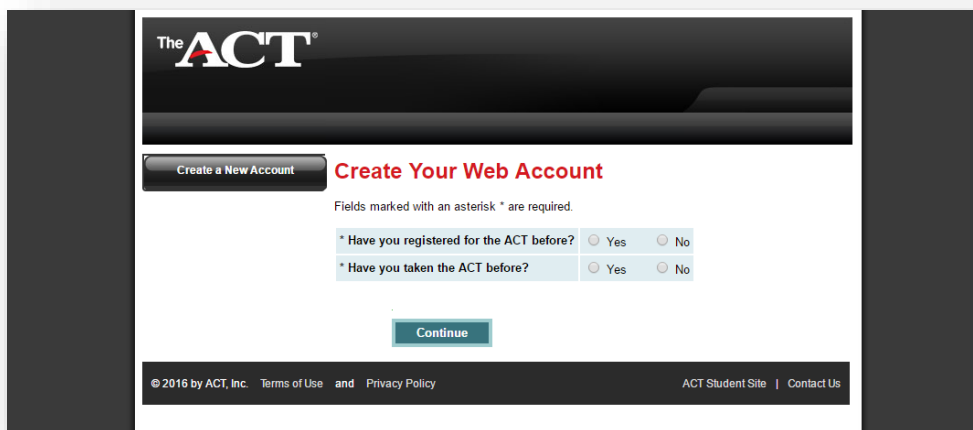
The ACT®

Create a New Account

Create Your Web Account

Fields marked with an asterisk * are required.

| * Have you registered for the ACT before? | Yes | No |
|---|---|---|
| * Have you taken the ACT before? | Yes | No |

Continue

© 2016 by ACT, Inc. Terms of Use and Privacy Policy

ACT Student Site | Contact Us